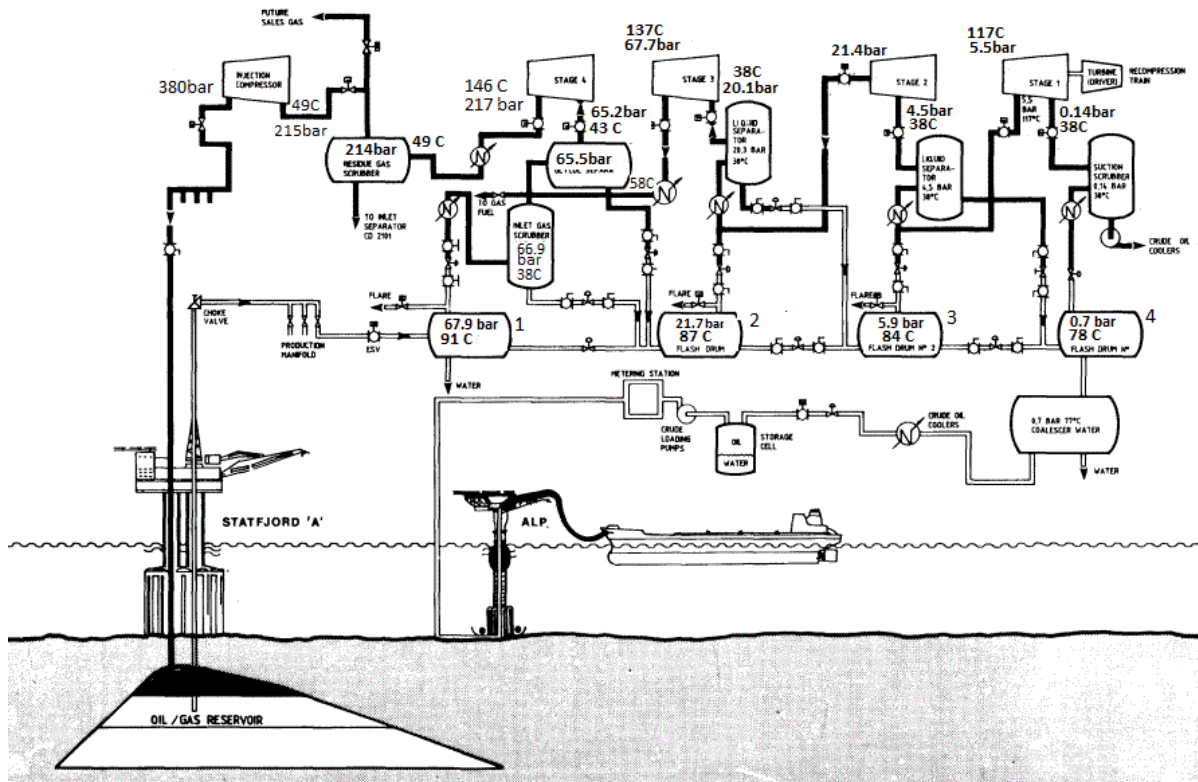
FUTURE SALES GAS

380bar

INJECTION COMPRESSOR

49C

215bar

214bar
RESIDUE GAS SCRUBBER

49 C

TO INLET SEPARATOR CD 2101

146 C
217 bar

STAGE 4

65.2bar
43 C

65.5bar
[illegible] SEPARA

TO GAS FUEL

INLET GAS SCRUBBER
66.9 bar
38C

137C
67.7bar

STAGE 3

58C

38C
20.1bar

LIQUID SEPARATOR
20.3 BAR
38°C

21.4bar

STAGE 2

4.5bar
38C

LIQUID SEPARATOR
4.5 BAR
38°C

117C
5.5bar

STAGE 1

TURBINE (DRIVER)

RECOMPRESSION TRAIN

5.5 BAR
117°C

0.14bar
38C

SUCTION SCRUBBER
0.14 BAR
38°C

CRUDE OIL COOLERS

FLARE

CHOKE VALVE

PRODUCTION MANIFOLD

ESV

67.9 bar
91 C

1

WATER

FLARE

21.7bar
87 C
FLASH DRUM

2

FLARE

5.9 bar
84 C
FLASH DRUM Nº 2

3

0.7 bar
78 C
FLASH DRUM Nº

4

METERING STATION

CRUDE LOADING PUMPS

OIL
WATER

STORAGE CELL

CRUDE OIL COOLERS

0.7 BAR 77°C
COALESCER WATER

WATER

STATFJORD 'A'

ALP.

OIL / GAS RESERVOIR